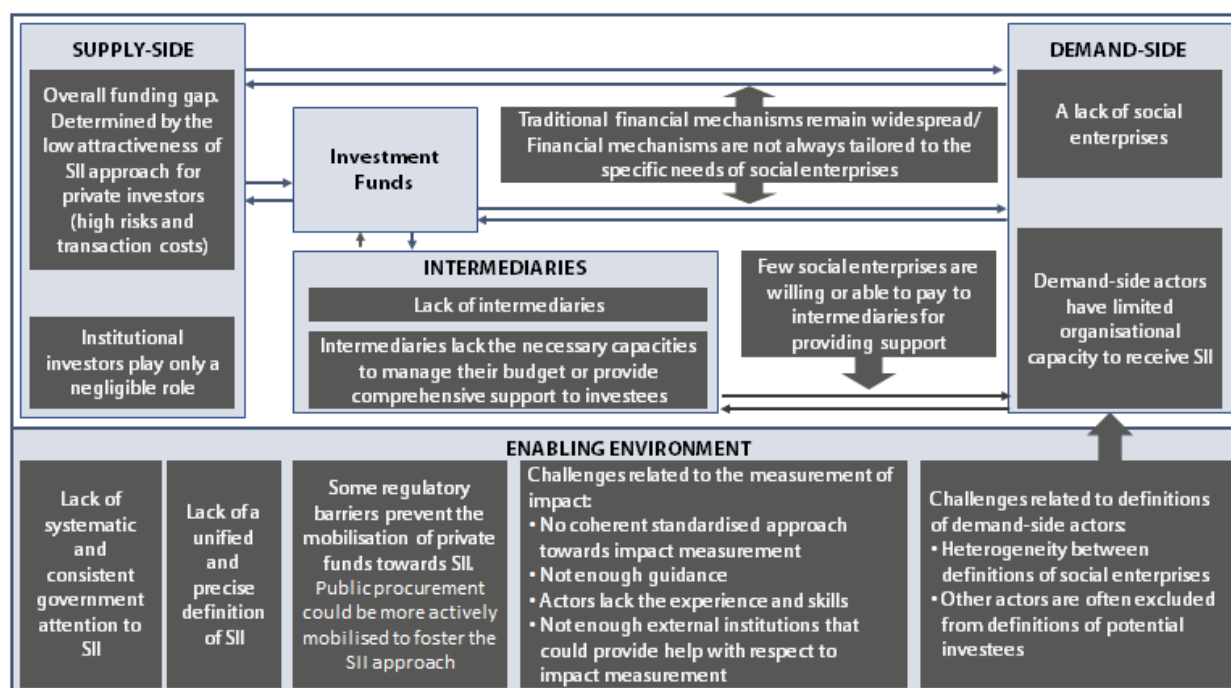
SUPPLY-SIDE

Overall funding gap. Determined by the low attractiveness of SII approach for private investors (high risks and transaction costs)

Institutional investors play only a negligible role

Investment Funds

Traditional financial mechanisms remain widespread/ Financial mechanisms are not always tailored to the specific needs of social enterprises

DEMAND-SIDE

A lack of social enterprises

INTERMEDIARIES

Lack of intermediaries

Intermediaries lack the necessary capacities to manage their budget or provide comprehensive support to investees

Few social enterprises are willing or able to pay to intermediaries for providing support

Demand-side actors have limited organisational capacity to receive SII

ENABLING ENVIRONMENT

Lack of systematic and consistent government attention to SII

Lack of a unified and precise definition of SII

Some regulatory barriers prevent the mobilisation of private funds towards SII. Public procurement could be more actively mobilised to foster the SII approach

Challenges related to the measurement of impact:
• No coherent standardised approach towards impact measurement
• Not enough guidance
• Actors lack the experience and skills
• Not enough external institutions that could provide help with respect to impact measurement

Challenges related to definitions of demand-side actors:
• Heterogeneity between definitions of social enterprises
• Other actors are often excluded from definitions of potential investees